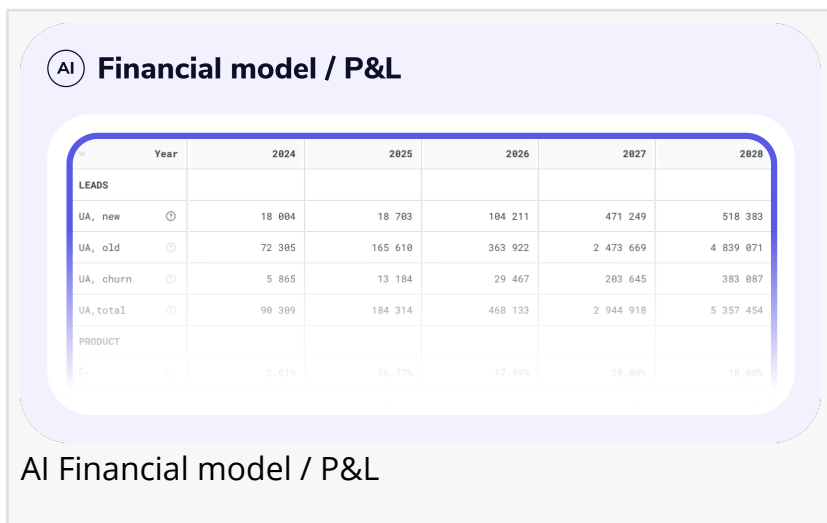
AI Financial model / P&L

| Year | 2024 | 2025 | 2026 | 2027 | 2028 |
|---|---|---|---|---|---|
| LEADS | | | | | |
| UA, new | 18 004 | 18 703 | 104 211 | 471 249 | 518 383 |
| UA, old | 72 305 | 165 610 | 363 922 | 2 473 669 | 4 839 071 |
| UA, churn | 5 865 | 13 184 | 29 467 | 203 645 | 383 087 |
| UA,total | 90 309 | 184 314 | 468 133 | 2 944 918 | 5 357 454 |
| PRODUCT | | | | | |
| $C_1$ | 2.61% | 16.77% | 17.99% | 18.00% | 18.00% |

AI Financial model / P&L